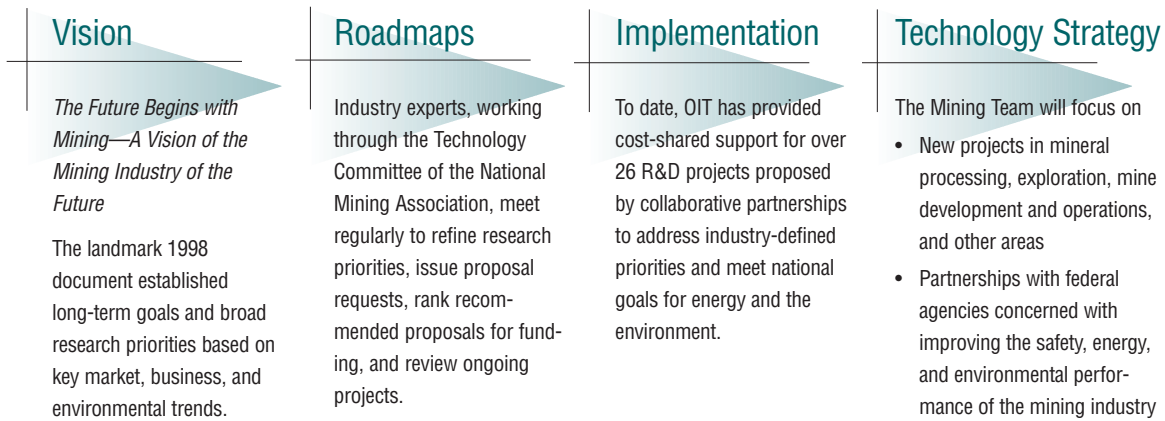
Vision

The Future Begins with Mining—A Vision of the Mining Industry of the Future

The landmark 1998 document established long-term goals and broad research priorities based on key market, business, and environmental trends.

Roadmaps

Industry experts, working through the Technology Committee of the National Mining Association, meet regularly to refine research priorities, issue proposal requests, rank recommended proposals for funding, and review ongoing projects.

Implementation

To date, OIT has provided cost-shared support for over 26 R&D projects proposed by collaborative partnerships to address industry-defined priorities and meet national goals for energy and the environment.

Technology Strategy

The Mining Team will focus on

- New projects in mineral processing, exploration, mine development and operations, and other areas
- Partnerships with federal agencies concerned with improving the safety, energy, and environmental performance of the mining industry